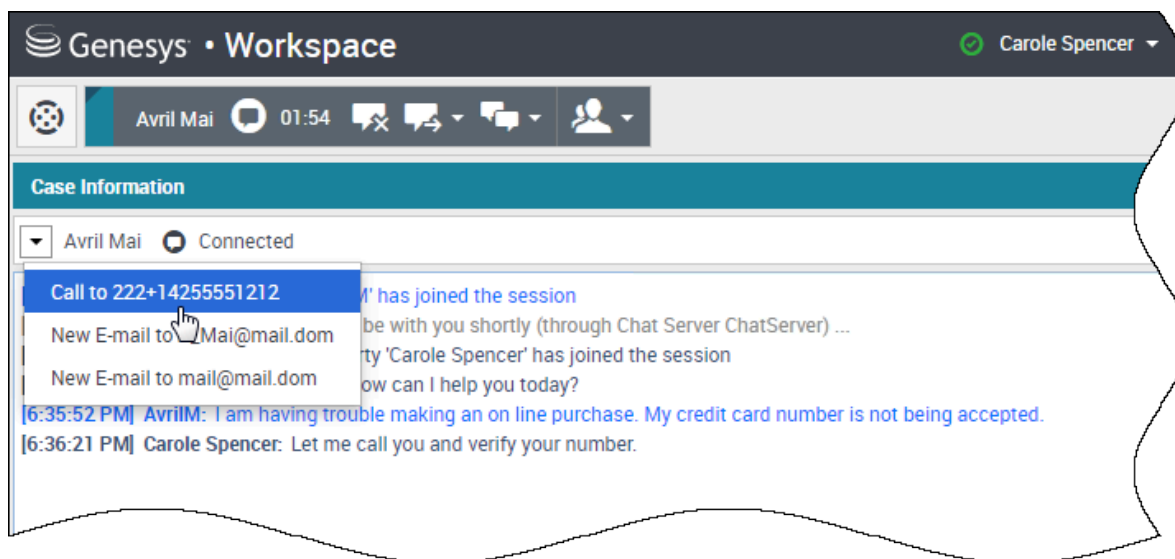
Genesys • Workspace

Carole Spencer

Avril Mai 01:54

Case Information

Avril Mai Connected

Call to 222+14255551212
New E-mail to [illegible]Mai@mail.dom
New E-mail to mail@mail.dom

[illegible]M' has joined the session
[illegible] be with you shortly (through Chat Server ChatServer) ...
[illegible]rty 'Carole Spencer' has joined the session
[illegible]ow can I help you today?
[6:35:52 PM] AvrilM: I am having trouble making an on line purchase. My credit card number is not being accepted.
[6:36:21 PM] Carole Spencer: Let me call you and verify your number.